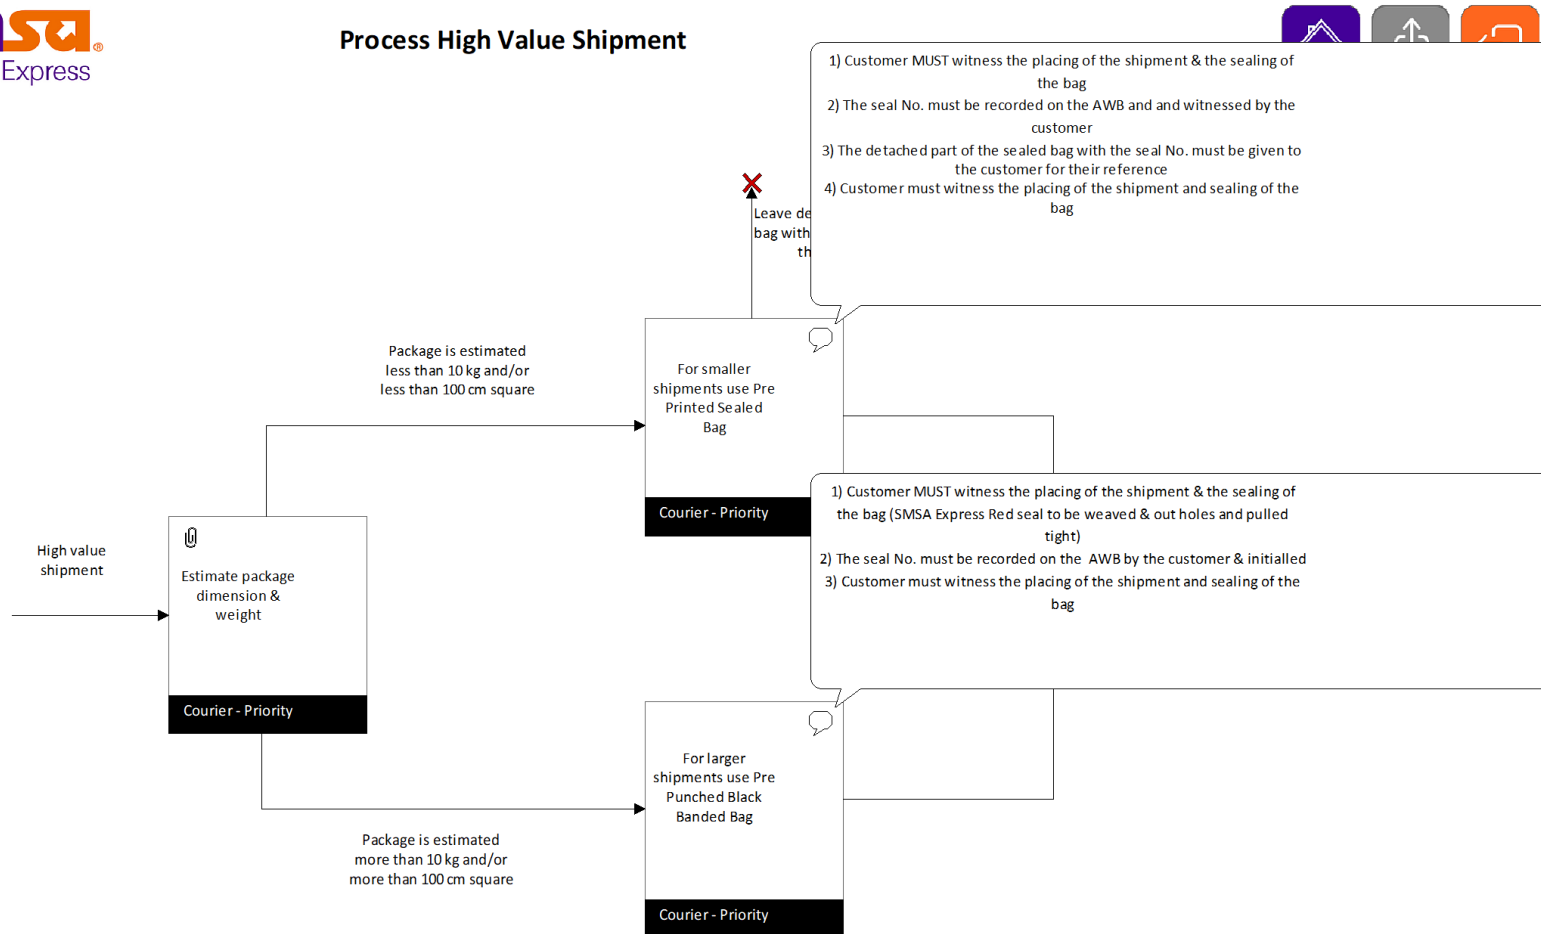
sa Express

Process High Value Shipment

1) Customer MUST witness the placing of the shipment & the sealing of the bag
2) The seal No. must be recorded on the AWB and and witnessed by the customer
3) The detached part of the sealed bag with the seal No. must be given to the customer for their reference
4) Customer must witness the placing of the shipment and sealing of the bag

Leave de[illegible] bag with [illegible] th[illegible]

Package is estimated less than 10 kg and/or less than 100 cm square

For smaller shipments use Pre Printed Sealed Bag

Courier - Priority

1) Customer MUST witness the placing of the shipment & the sealing of the bag (SMSA Express Red seal to be weaved & out holes and pulled tight)
2) The seal No. must be recorded on the AWB by the customer & initialled
3) Customer must witness the placing of the shipment and sealing of the bag

High value shipment

Estimate package dimension & weight

Courier - Priority

For larger shipments use Pre Punched Black Banded Bag

Package is estimated more than 10 kg and/or more than 100 cm square

Courier - Priority